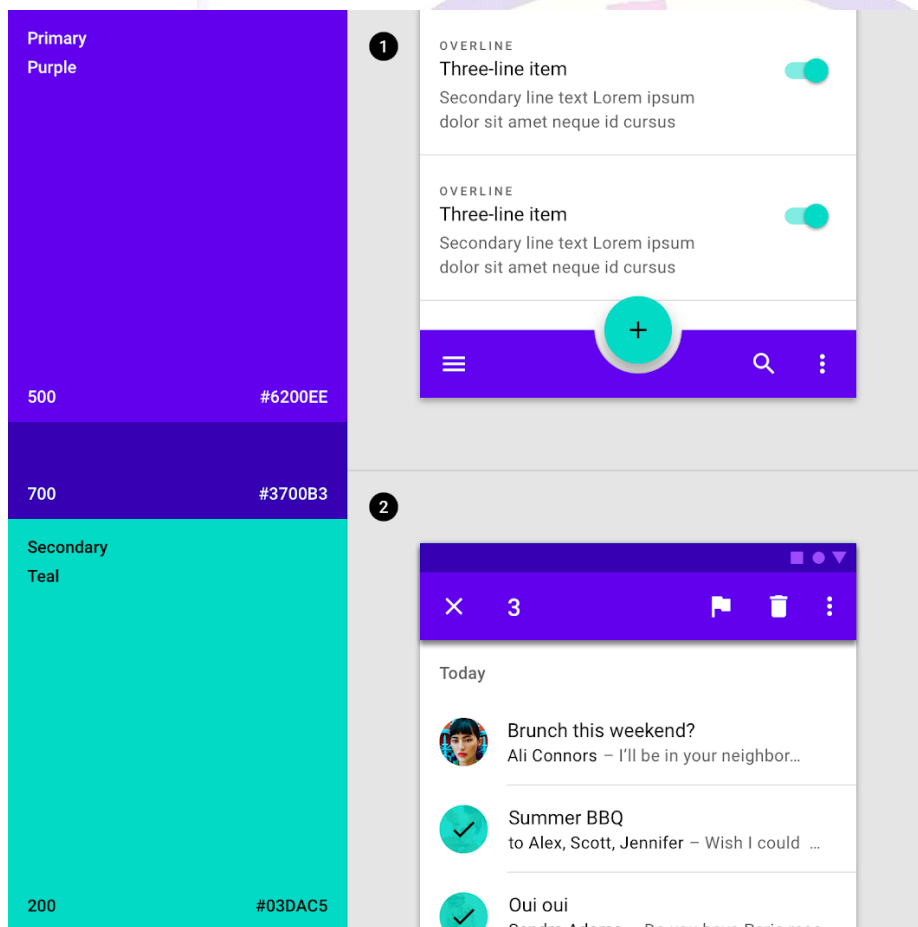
Primary
Purple

500 #6200EE

700 #3700B3

Secondary
Teal

200 #03DAC5

1

OVERLINE
Three-line item
Secondary line text Lorem ipsum dolor sit amet neque id cursus

OVERLINE
Three-line item
Secondary line text Lorem ipsum dolor sit amet neque id cursus

+

2

3

Today

Brunch this weekend?
Ali Connors – I'll be in your neighbor...

Summer BBQ
to Alex, Scott, Jennifer – Wish I could ...

Oui oui
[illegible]